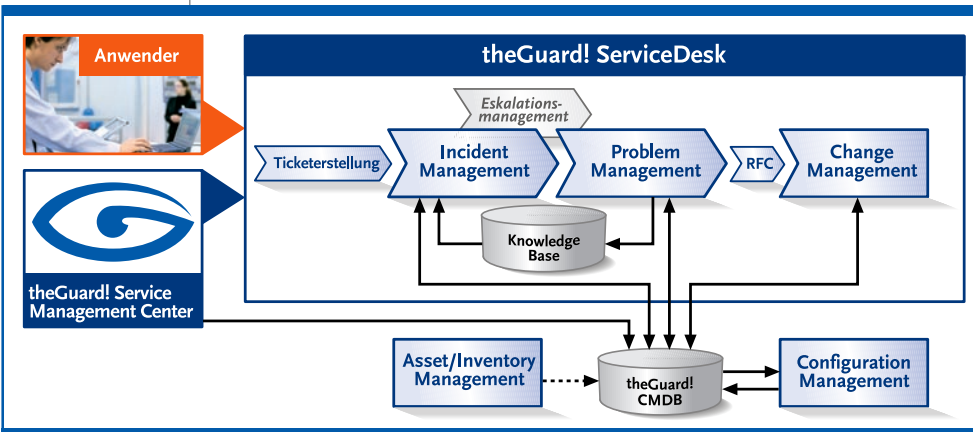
Anwender

theGuard! ServiceDesk

Eskalationsmanagement

Ticketerstellung

Incident Management

Problem Management

RFC

Change Management

Knowledge Base

theGuard! Service Management Center

Asset/Inventory Management

theGuard! CMDB

Configuration Management